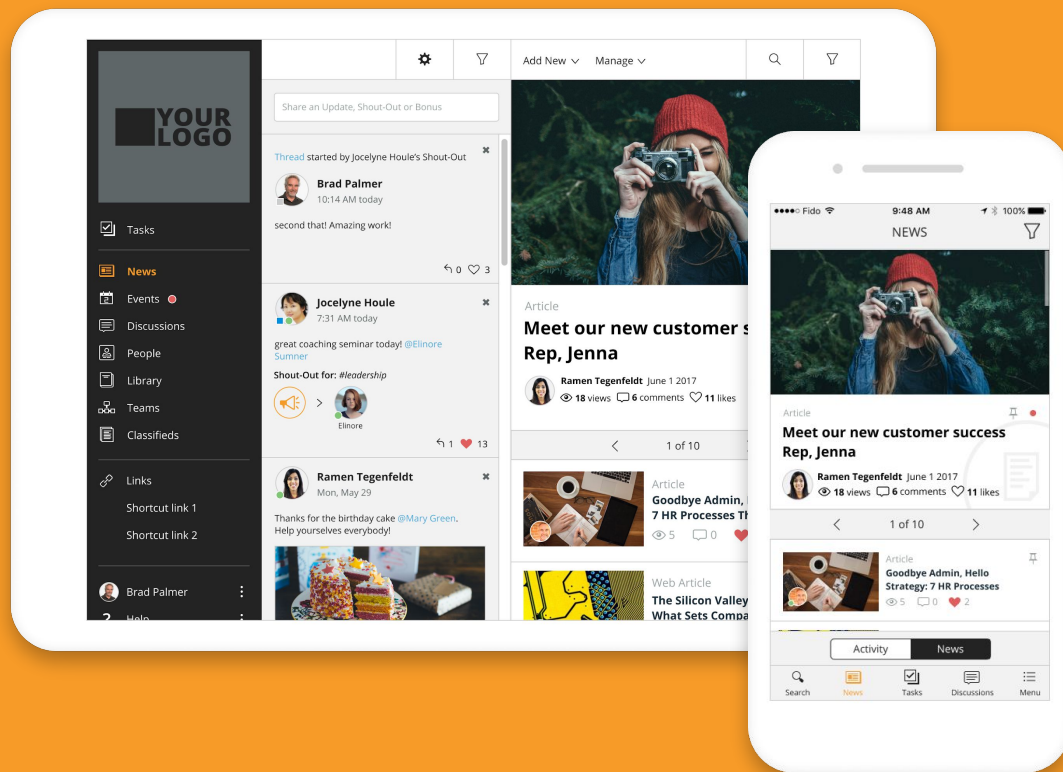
YOUR LOGO

Tasks

News

Events

Discussions

People

Library

Teams

Classifieds

Links

Shortcut link 1

Shortcut link 2

Brad Palmer

Help

Share an Update, Shout-Out or Bonus

Thread started by Jocelyne Houle's Shout-Out

Brad Palmer
10:14 AM today

second that! Amazing work!

0 3

Jocelyne Houle
7:31 AM today

great coaching seminar today! @Elinore Sumner

Shout-Out for: #leadership

Elinore

1 13

Ramen Tegenfeldt
Mon, May 29

Thanks for the birthday cake @Mary Green. Help yourselves everybody!

Add New

Manage

Article

Meet our new customer s Rep, Jenna

Ramen Tegenfeldt June 1 2017
18 views 6 comments 11 likes

1 of 10

Article
Goodbye Admin, 7 HR Processes Th
5 0

Web Article
The Silicon Valley What Sets Compa

●●●●○ Fido 9:48 AM 100%

NEWS

Article

Meet our new customer success Rep, Jenna

Ramen Tegenfeldt June 1 2017
18 views 6 comments 11 likes

1 of 10

Article
Goodbye Admin, Hello Strategy: 7 HR Processes
5 0 2

Activity News

Search News Tasks Discussions Menu